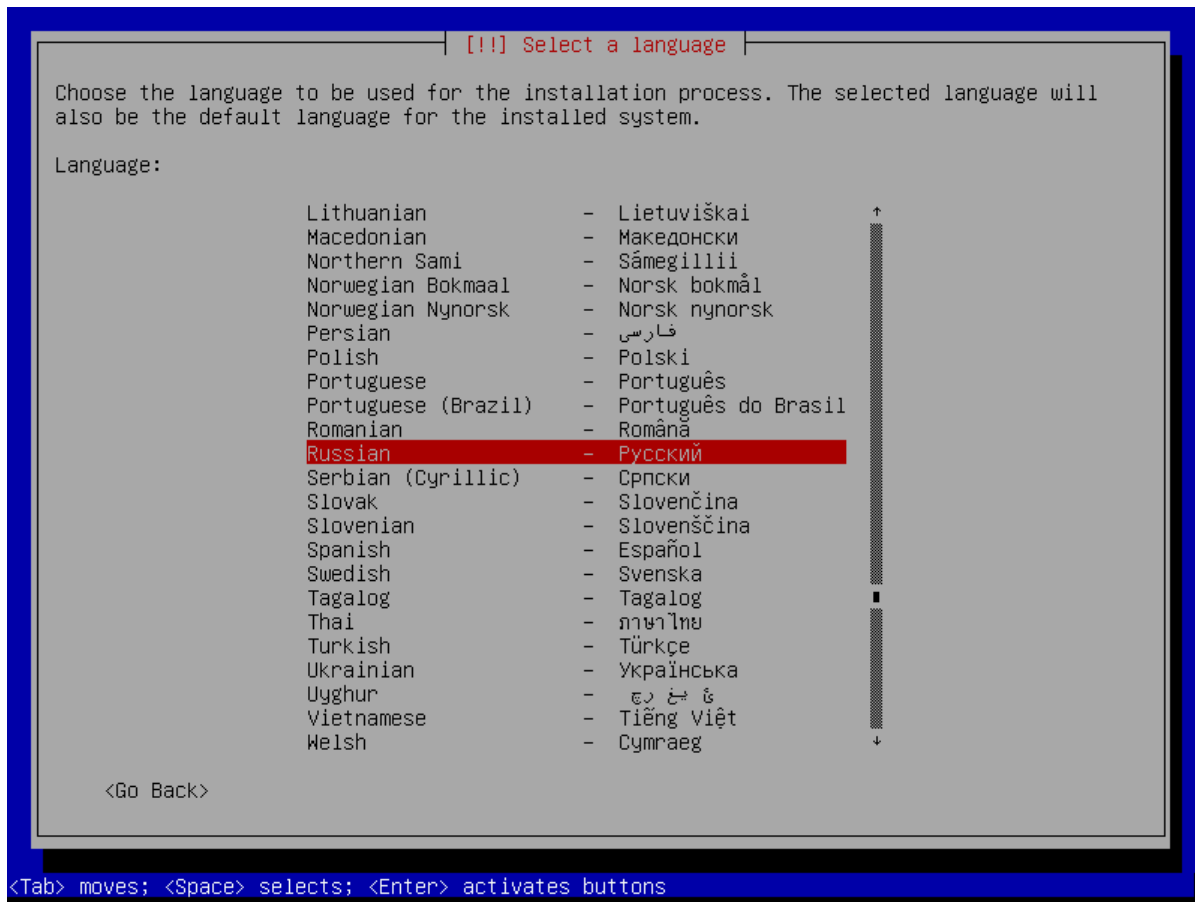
[!!] Select a language

Choose the language to be used for the installation process. The selected language will also be the default language for the installed system.

Language:

Lithuanian – Lietuviškai
Macedonian – Македонски
Northern Sami – Sámegillii
Norwegian Bokmaal – Norsk bokmål
Norwegian Nynorsk – Norsk nynorsk
Persian – فارسی
Polish – Polski
Portuguese – Português
Portuguese (Brazil) – Português do Brasil
Romanian – Română
Russian – Русский
Serbian (Cyrillic) – Српски
Slovak – Slovenčina
Slovenian – Slovenščina
Spanish – Español
Swedish – Svenska
Tagalog – Tagalog
Thai – ภาษาไทย
Turkish – Türkçe
Ukrainian – Українська
Uyghur – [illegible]
Vietnamese – Tiếng Việt
Welsh – Cymraeg

<Go Back>

<Tab> moves; <Space> selects; <Enter> activates buttons